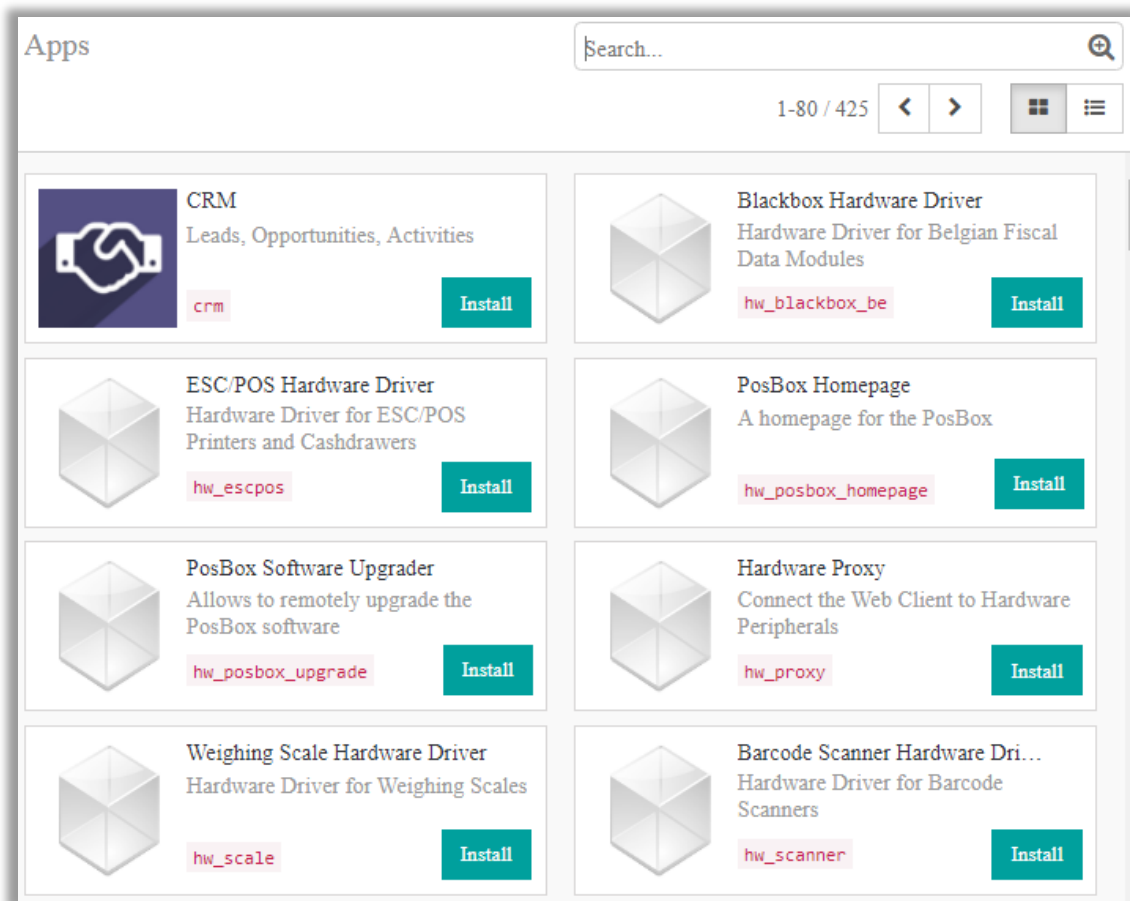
Apps

Search...

1-80 / 425

CRM
Leads, Opportunities, Activities
crm
Install

Blackbox Hardware Driver
Hardware Driver for Belgian Fiscal Data Modules
hw_blackbox_be
Install

ESC/POS Hardware Driver
Hardware Driver for ESC/POS Printers and Cashdrawers
hw_escpos
Install

PosBox Homepage
A homepage for the PosBox
hw_posbox_homepage
Install

PosBox Software Upgrader
Allows to remotely upgrade the PosBox software
hw_posbox_upgrade
Install

Hardware Proxy
Connect the Web Client to Hardware Peripherals
hw_proxy
Install

Weighing Scale Hardware Driver
Hardware Driver for Weighing Scales
hw_scale
Install

Barcode Scanner Hardware Dri...
Hardware Driver for Barcode Scanners
hw_scanner
Install